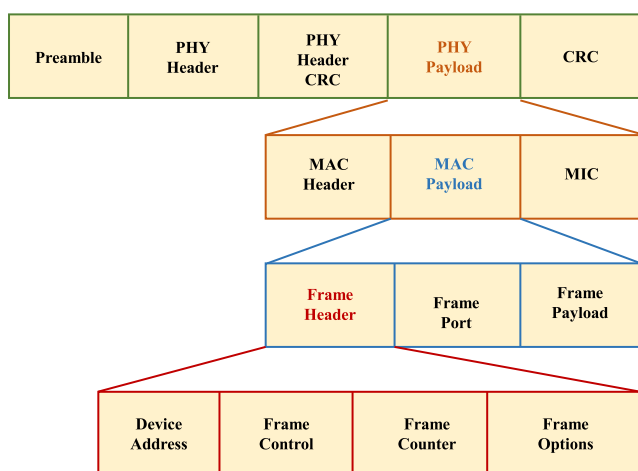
| Preamble | PHY Header | PHY Header CRC | PHY Payload | CRC |
|---|---|---|---|---|

| MAC Header | MAC Payload | MIC |
|---|---|---|

| Frame Header | Frame Port | Frame Payload |
|---|---|---|

| Device Address | Frame Control | Frame Counter | Frame Options |
|---|---|---|---|